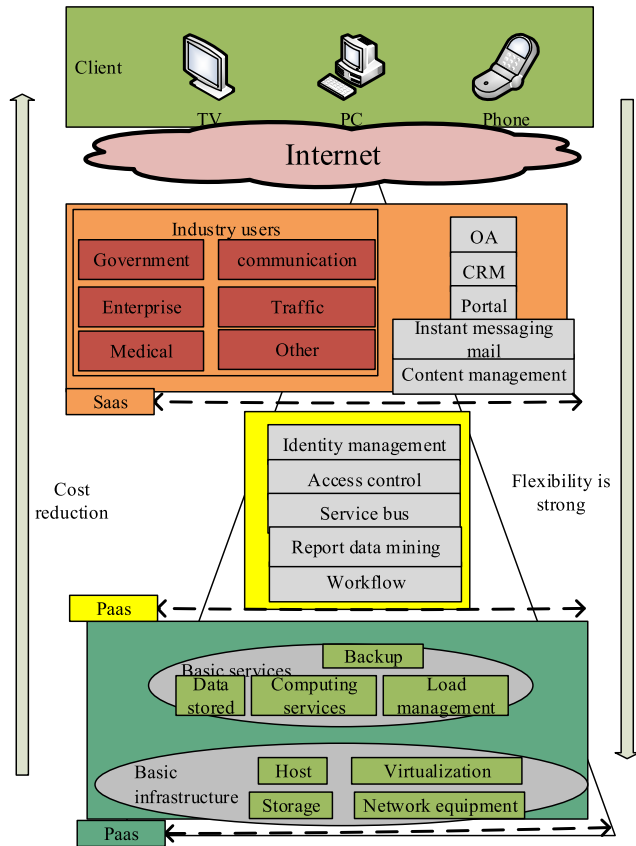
Client

TV

PC

Phone

Internet

Industry users

Government

communication

Enterprise

Traffic

Medical

Other

OA

CRM

Portal

Instant messaging mail

Content management

Saas

Identity management

Access control

Service bus

Report data mining

Workflow

Cost reduction

Flexibility is strong

Paas

Basic services

Backup

Data stored

Computing services

Load management

Basic infrastructure

Host

Virtualization

Storage

Network equipment

Paas